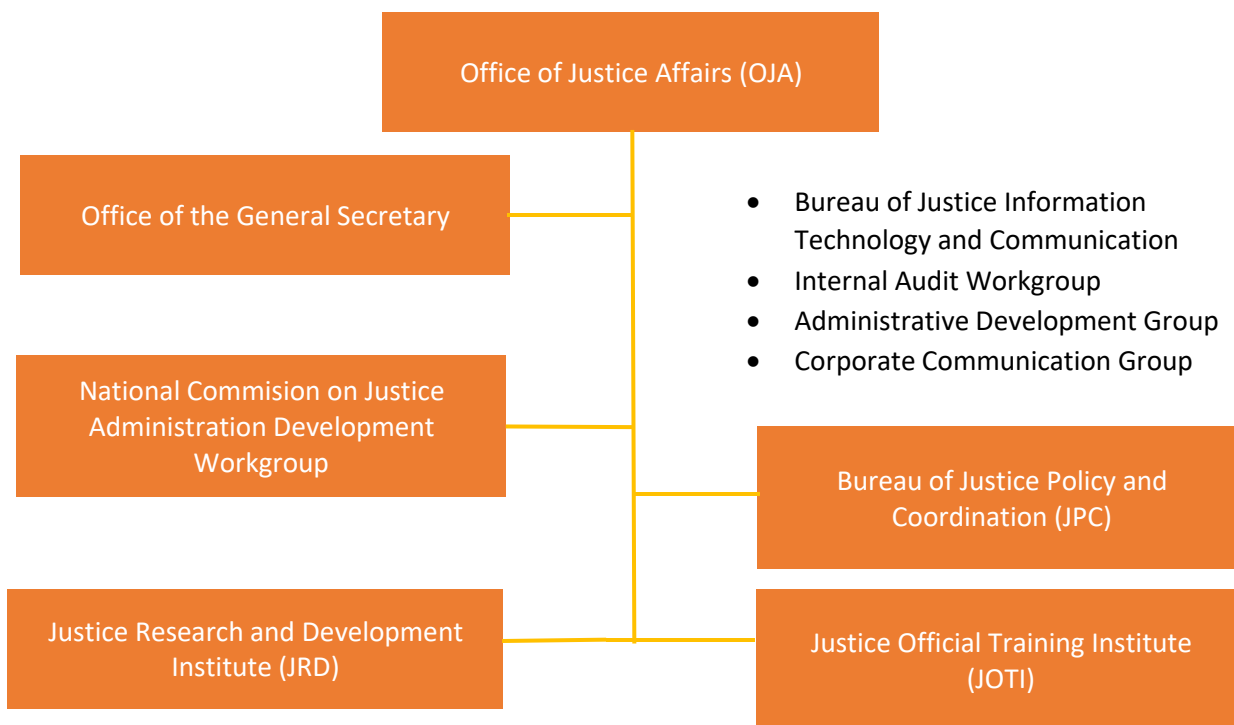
Office of Justice Affairs (OJA)

Office of the General Secretary

- Bureau of Justice Information Technology and Communication
- Internal Audit Workgroup
- Administrative Development Group
- Corporate Communication Group

National Commision on Justice Administration Development Workgroup

Bureau of Justice Policy and Coordination (JPC)

Justice Research and Development Institute (JRD)

Justice Official Training Institute (JOTI)